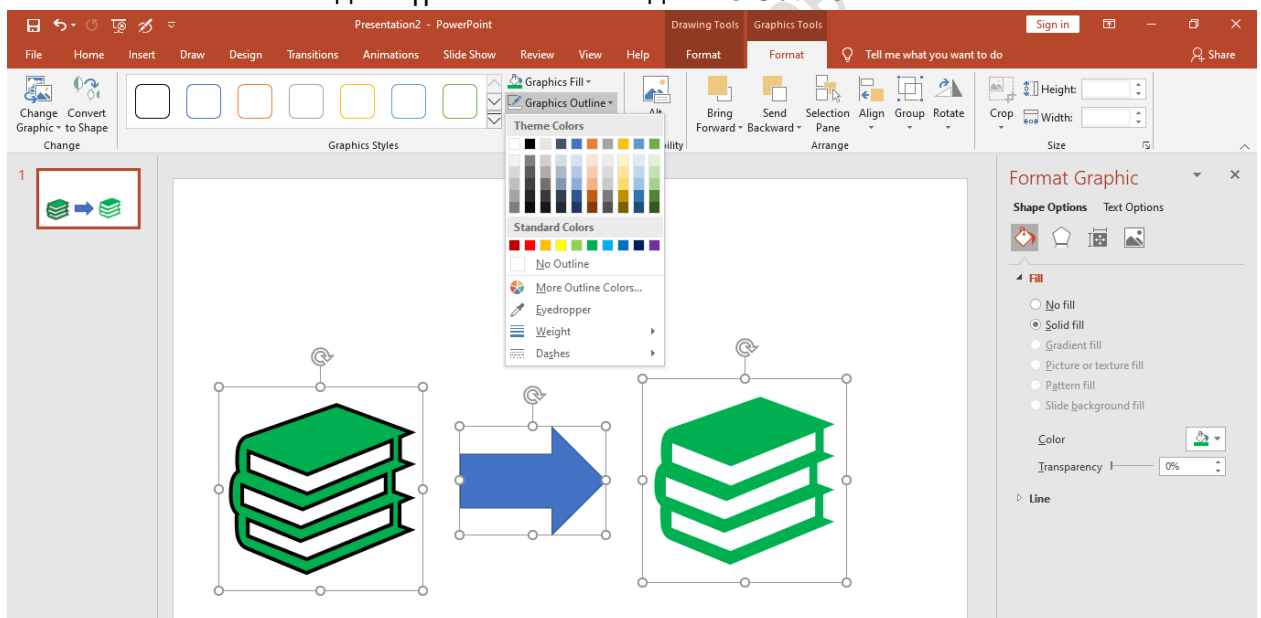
Presentation2 - PowerPoint

Drawing Tools

Graphics Tools

Sign in

File Home Insert Draw Design Transitions Animations Slide Show Review View Help Format Format

Tell me what you want to do

Share

Change Graphic Convert to Shape

Change

Graphics Styles

Graphics Fill

Graphics Outline

Theme Colors

Standard Colors

No Outline

More Outline Colors...

Eyedropper

Weight

Dashes

Alt

ility

Bring Forward

Send Backward

Selection Pane

Align

Group

Rotate

Arrange

Crop

Height:

Width:

Size

1

Format Graphic

Shape Options Text Options

Fill

No fill

Solid fill

Gradient fill

Picture or texture fill

Pattern fill

Slide background fill

Color

Transparency

0%

Line